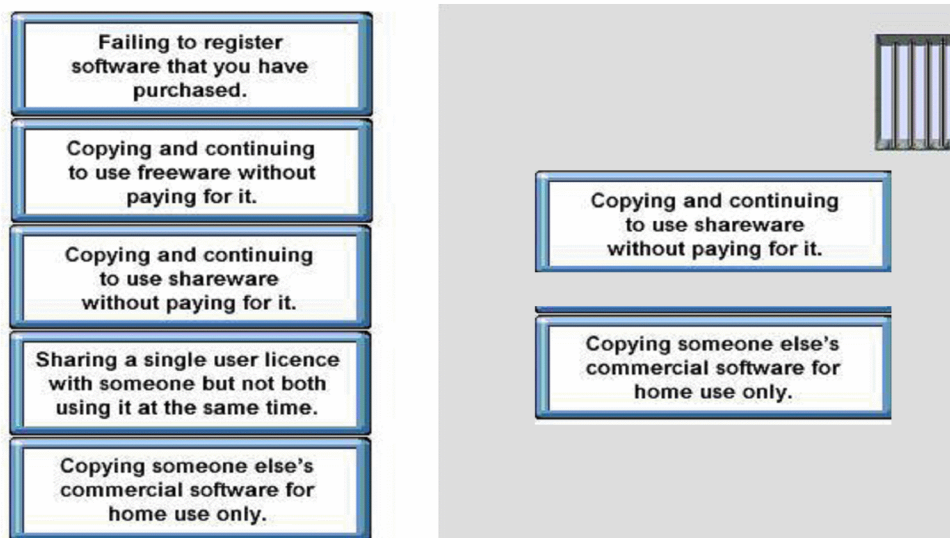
Failing to register software that you have purchased.

Copying and continuing to use freeware without paying for it.

Copying and continuing to use shareware without paying for it.

Sharing a single user licence with someone but not both using it at the same time.

Copying someone else's commercial software for home use only.

Copying and continuing to use shareware without paying for it.

Copying someone else's commercial software for home use only.